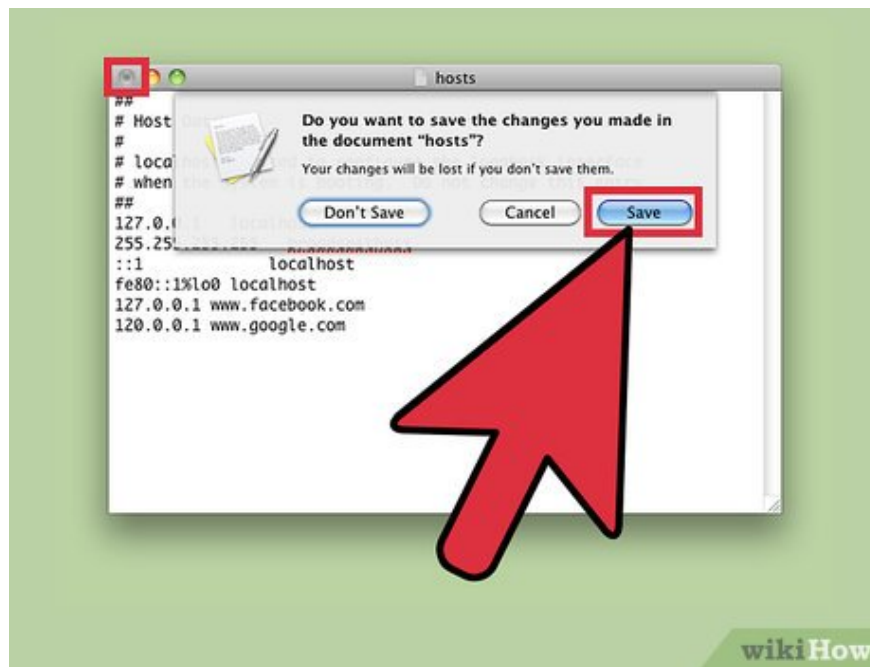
hosts

##
# Host
#
# local
# when
##
127.0.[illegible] localho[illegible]
255.25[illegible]
::1 localhost
fe80::1%lo0 localhost
127.0.0.1 www.facebook.com
120.0.0.1 www.google.com

Do you want to save the changes you made in the document "hosts"?

Your changes will be lost if you don't save them.

Don't Save

Cancel

Save

wikiHow